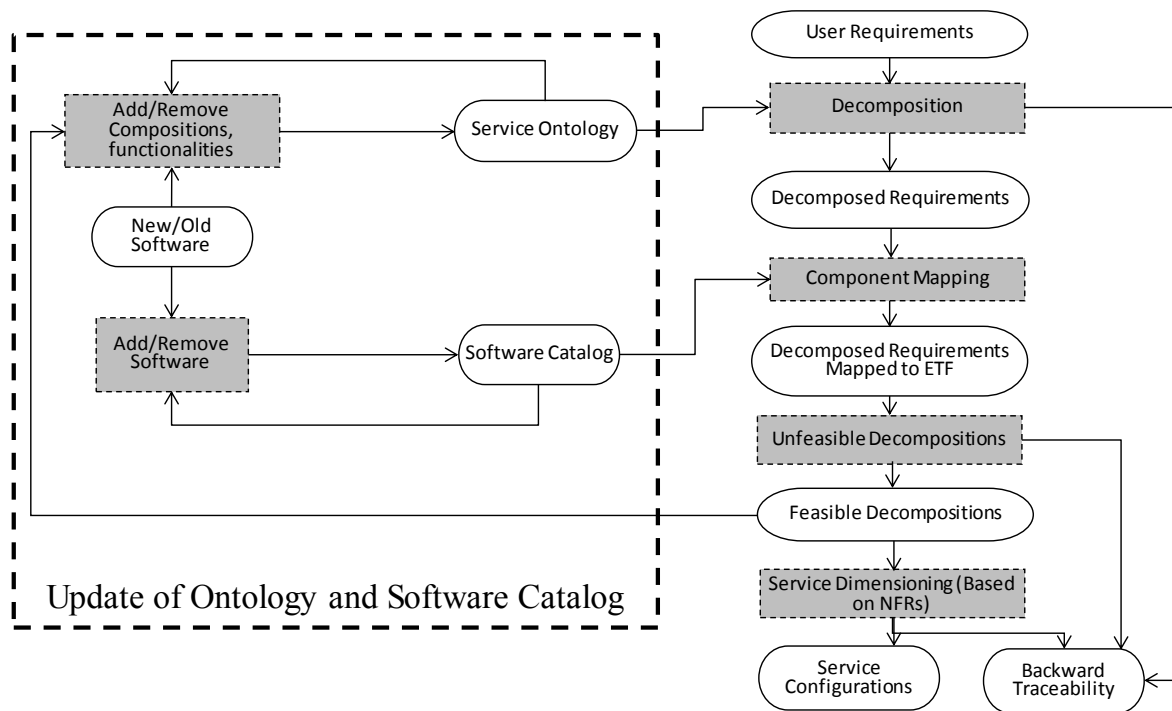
Add/Remove Compositions, functionalities

Service Ontology

New/Old Software

Add/Remove Software

Software Catalog

Update of Ontology and Software Catalog

User Requirements

Decomposition

Decomposed Requirements

Component Mapping

Decomposed Requirements Mapped to ETF

Unfeasible Decompositions

Feasible Decompositions

Service Dimensioning (Based on NFRs)

Service Configurations

Backward Traceability